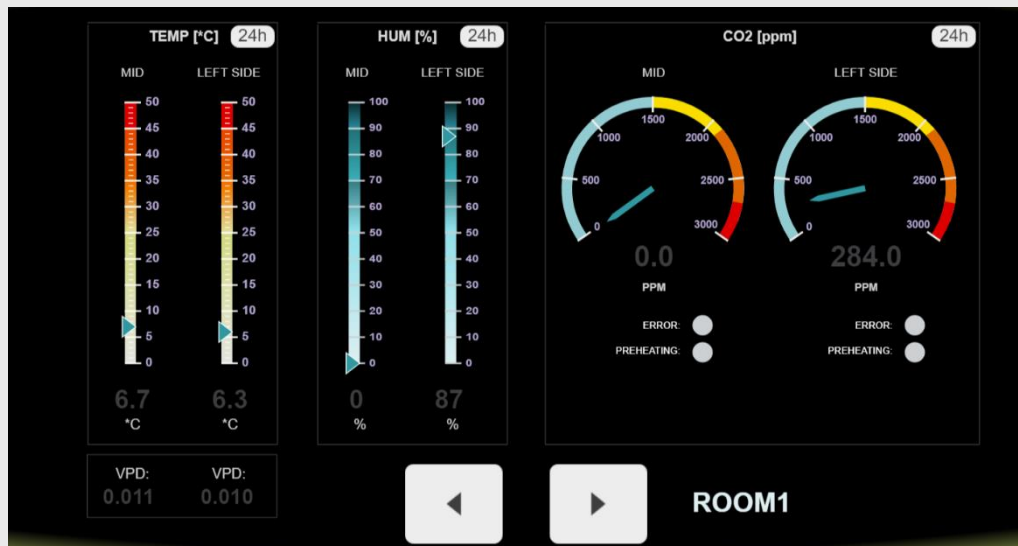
TEMP [°C] 24h

MID LEFT SIDE

50 45 40 35 30 25 20 15 10 5 0

50 45 40 35 30 25 20 15 10 5 0

6.7 °C

6.3 °C

HUM [%] 24h

MID LEFT SIDE

100 90 80 70 60 50 40 30 20 10 0

100 90 80 70 60 50 40 30 20 10 0

0 %

87 %

CO2 [ppm] 24h

MID LEFT SIDE

0 500 1000 1500 2000 2500 3000

0.0 PPM

0 500 1000 1500 2000 2500 3000

284.0 PPM

ERROR:
PREHEATING:

ERROR:
PREHEATING:

VPD: 0.011

VPD: 0.010

ROOM1